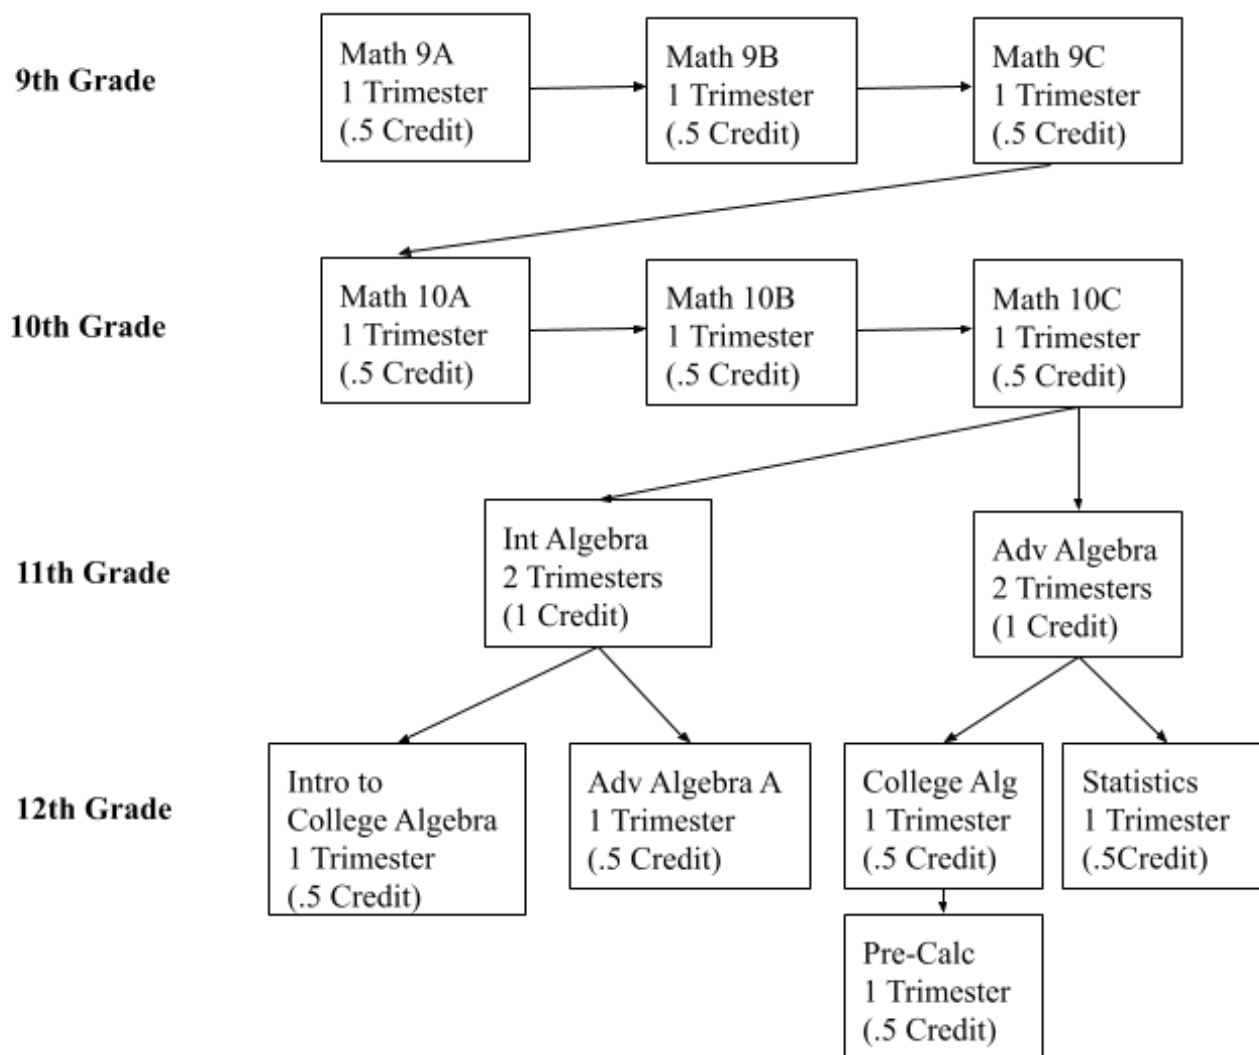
9th Grade

Math 9A
1 Trimester
(.5 Credit)

Math 9B
1 Trimester
(.5 Credit)

Math 9C
1 Trimester
(.5 Credit)

10th Grade

Math 10A
1 Trimester
(.5 Credit)

Math 10B
1 Trimester
(.5 Credit)

Math 10C
1 Trimester
(.5 Credit)

11th Grade

Int Algebra
2 Trimesters
(1 Credit)

Adv Algebra
2 Trimesters
(1 Credit)

12th Grade

Intro to College Algebra
1 Trimester
(.5 Credit)

Adv Algebra A
1 Trimester
(.5 Credit)

College Alg
1 Trimester
(.5 Credit)

Statistics
1 Trimester
(.5Credit)

Pre-Calc
1 Trimester
(.5 Credit)